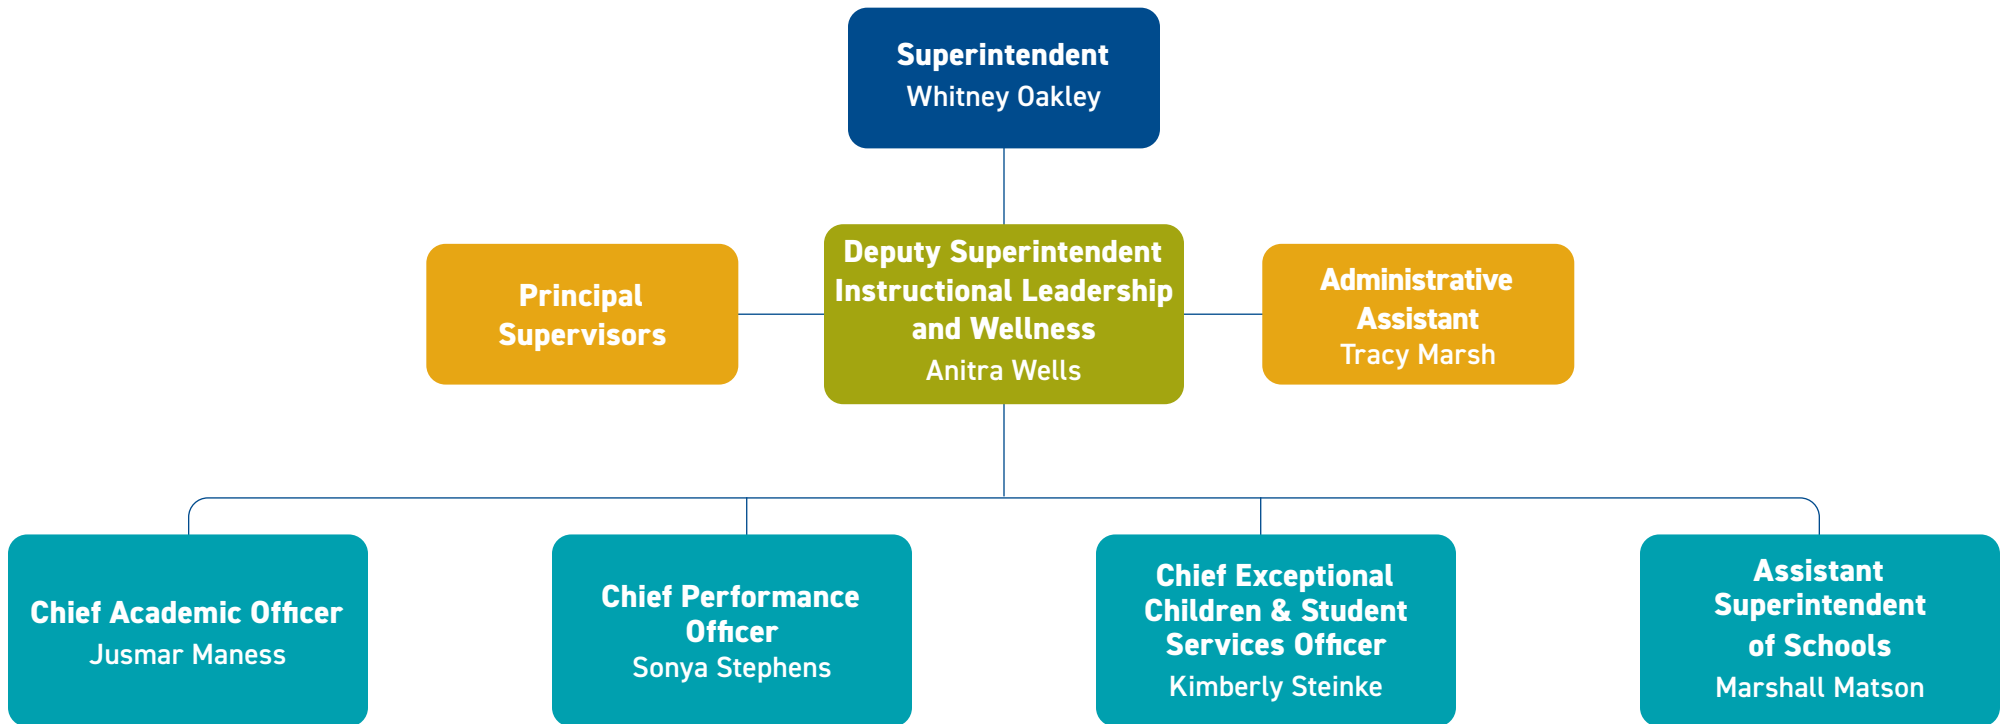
Superintendent
Whitney Oakley

Principal Supervisors

Deputy Superintendent Instructional Leadership and Wellness
Anitra Wells

Administrative Assistant
Tracy Marsh

Chief Academic Officer
Jusmar Maness

Chief Performance Officer
Sonya Stephens

Chief Exceptional Children & Student Services Officer
Kimberly Steinke

Assistant Superintendent of Schools
Marshall Matson